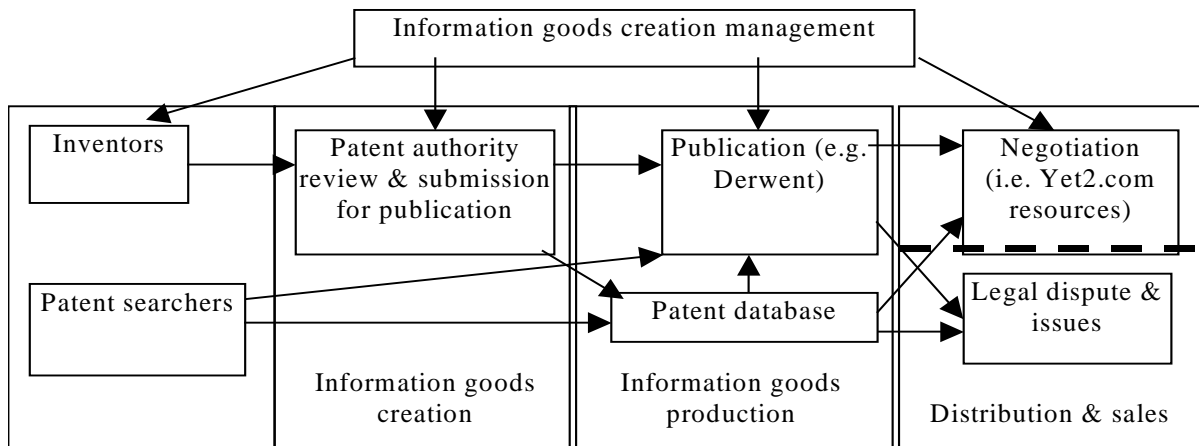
Information goods creation management

Inventors

Patent authority review & submission for publication

Publication (e.g. Derwent)

Negotiation (i.e. Yet2.com resources)

Patent searchers

Patent database

Legal dispute & issues

Information goods creation

Information goods production

Distribution & sales